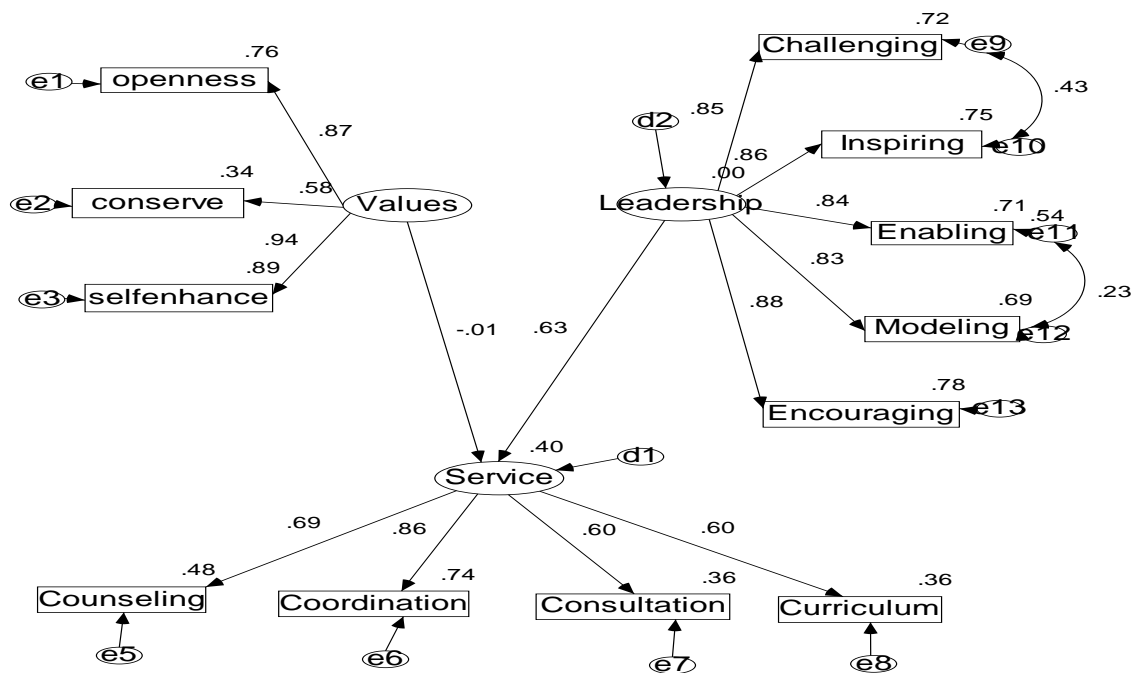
.76
e1 openness
.87
.34
.58
e2 conserve
Values
.94
.89
e3 selfenhance
-.01
.63
.72
Challenging e9
.43
d2
.85
.75
.86
Inspiring e10
.00
Leadership
.84
.71 .54
Enabling e11
.83
.23
.88
.69
Modeling e12
.78
Encouraging e13
.40
Service
d1
.69
.86
.60
.60
.48
.74
.36
.36
Counseling
Coordination
Consultation
Curriculum
e5
e6
e7
e8